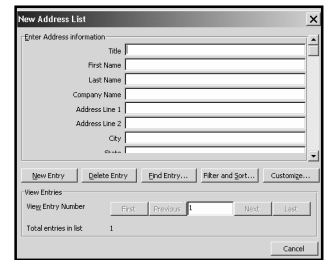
New Address List

Enter Address information

Title

First Name

Last Name

Company Name

Address Line 1

Address Line 2

City

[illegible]

New Entry

Delete Entry

Find Entry...

Filter and Sort...

Customize...

View Entries

View Entry Number

First

Previous

1

Next

Last

Total entries in list 1

Cancel